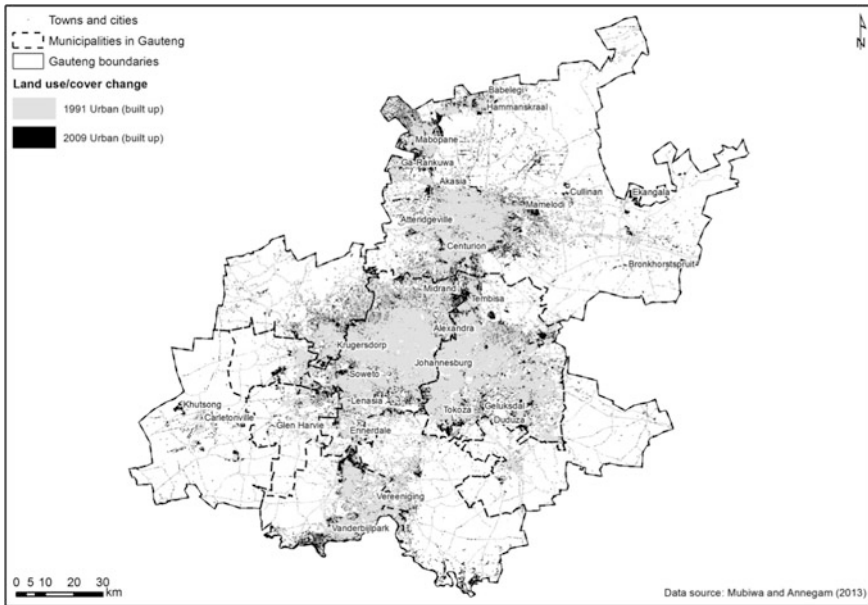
Towns and cities
Municipalities in Gauteng
Gauteng boundaries
Land use/cover change
1991 Urban (built up)
2009 Urban (built up)

N

Babelegi
Hammanskraal
Mabopane
Ga-Rankuwa
Akasia
Cullinan
Ekangala
Mamelodi
Atteridgeville
Centurion
Bronkhorstspruit
Midrand
Tembisa
Alexandra
Krugersdorp
Johannesburg
Soweto
Lenasia
Khutsong
Carletonville
Glen Harvie
Ennerdale
Tokoza
Geluksdal
Duduza
Vereeniging
Vanderbijlpark

0 5 10 20 30 km

Data source: Mubiwa and Annegam (2013)